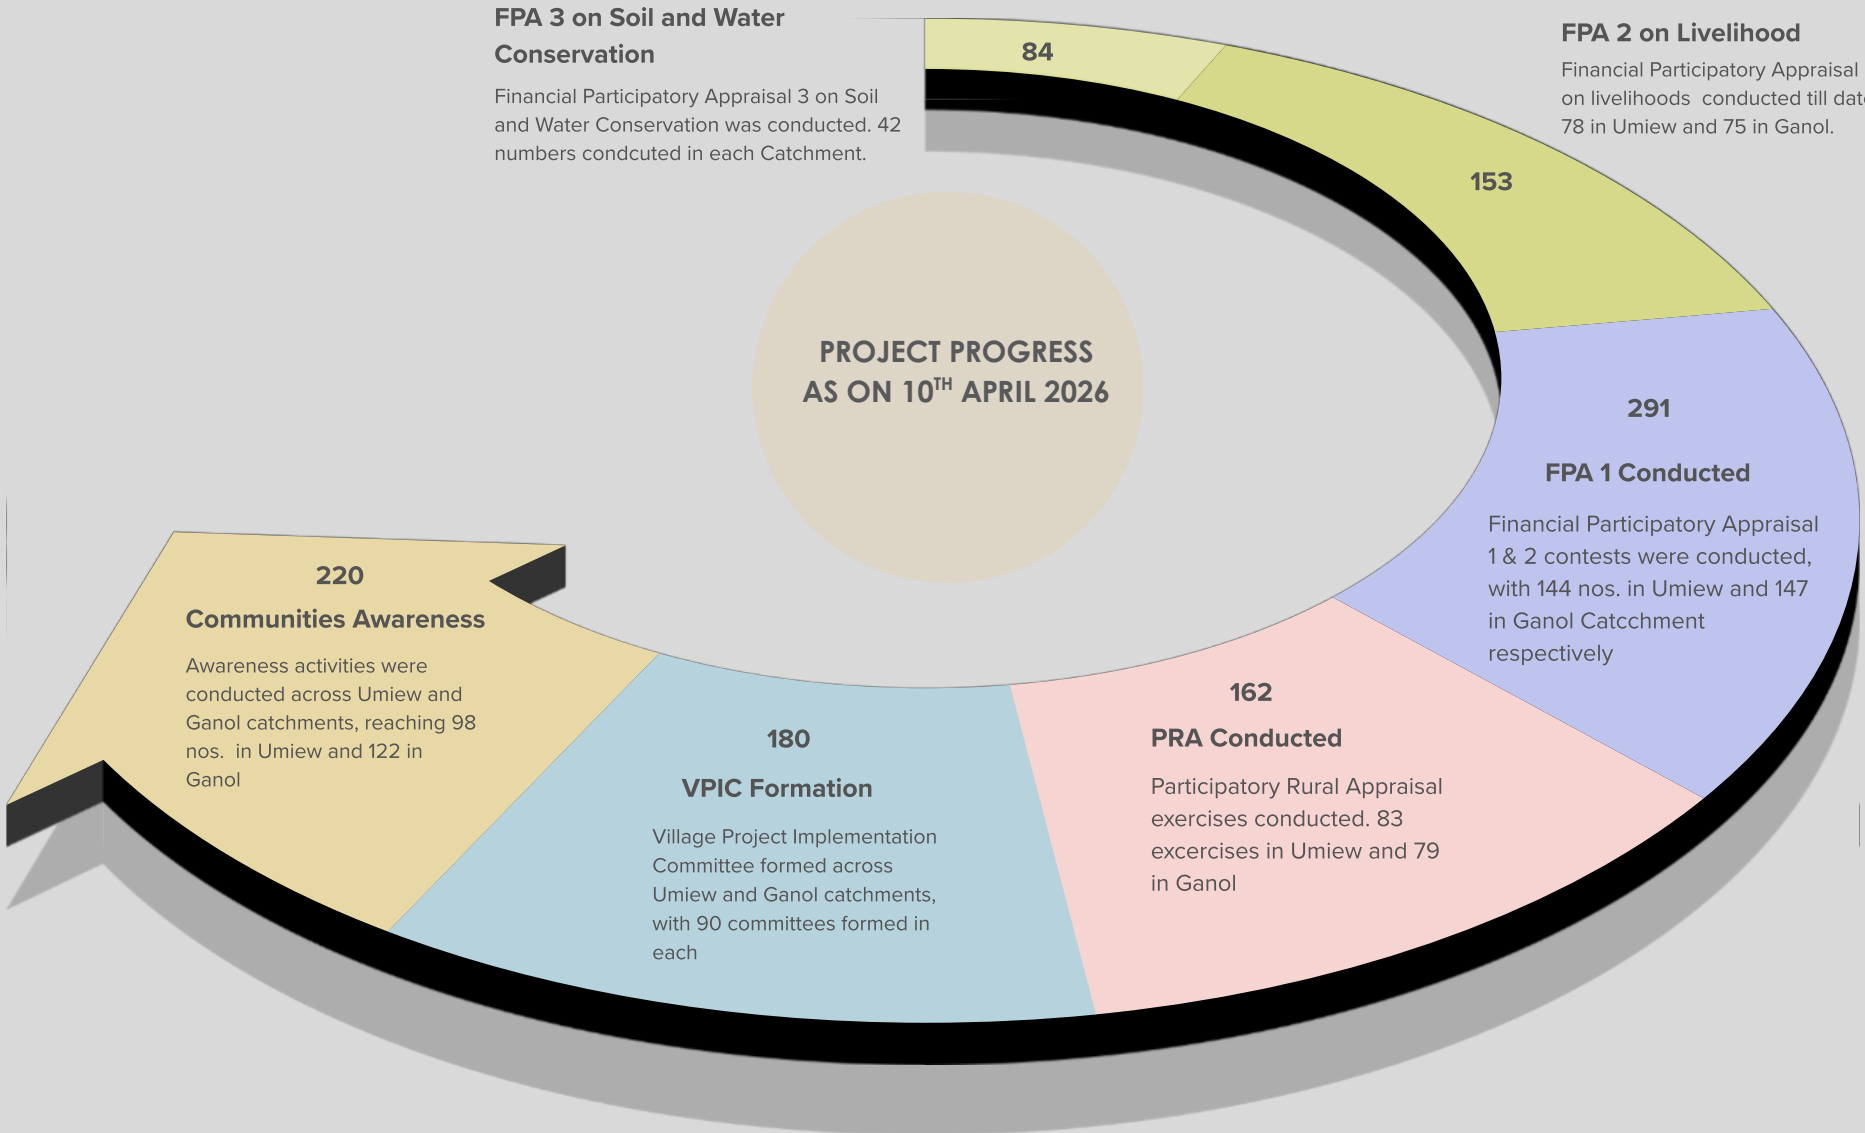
FPA 3 on Soil and Water Conservation

Financial Participatory Appraisal 3 on Soil and Water Conservation was conducted. 42 numbers condcuted in each Catchment.

84

FPA 2 on Livelihood

Financial Participatory Appraisal on livelihoods conducted till dat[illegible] 78 in Umiew and 75 in Ganol.

153

PROJECT PROGRESS AS ON 10$^{TH}$ APRIL 2026

291

FPA 1 Conducted

Financial Participatory Appraisal 1 & 2 contests were conducted, with 144 nos. in Umiew and 147 in Ganol Catcchment respectively

220

Communities Awareness

Awareness activities were conducted across Umiew and Ganol catchments, reaching 98 nos. in Umiew and 122 in Ganol

180

VPIC Formation

Village Project Implementation Committee formed across Umiew and Ganol catchments, with 90 committees formed in each

162

PRA Conducted

Participatory Rural Appraisal exercises conducted. 83 excercises in Umiew and 79 in Ganol